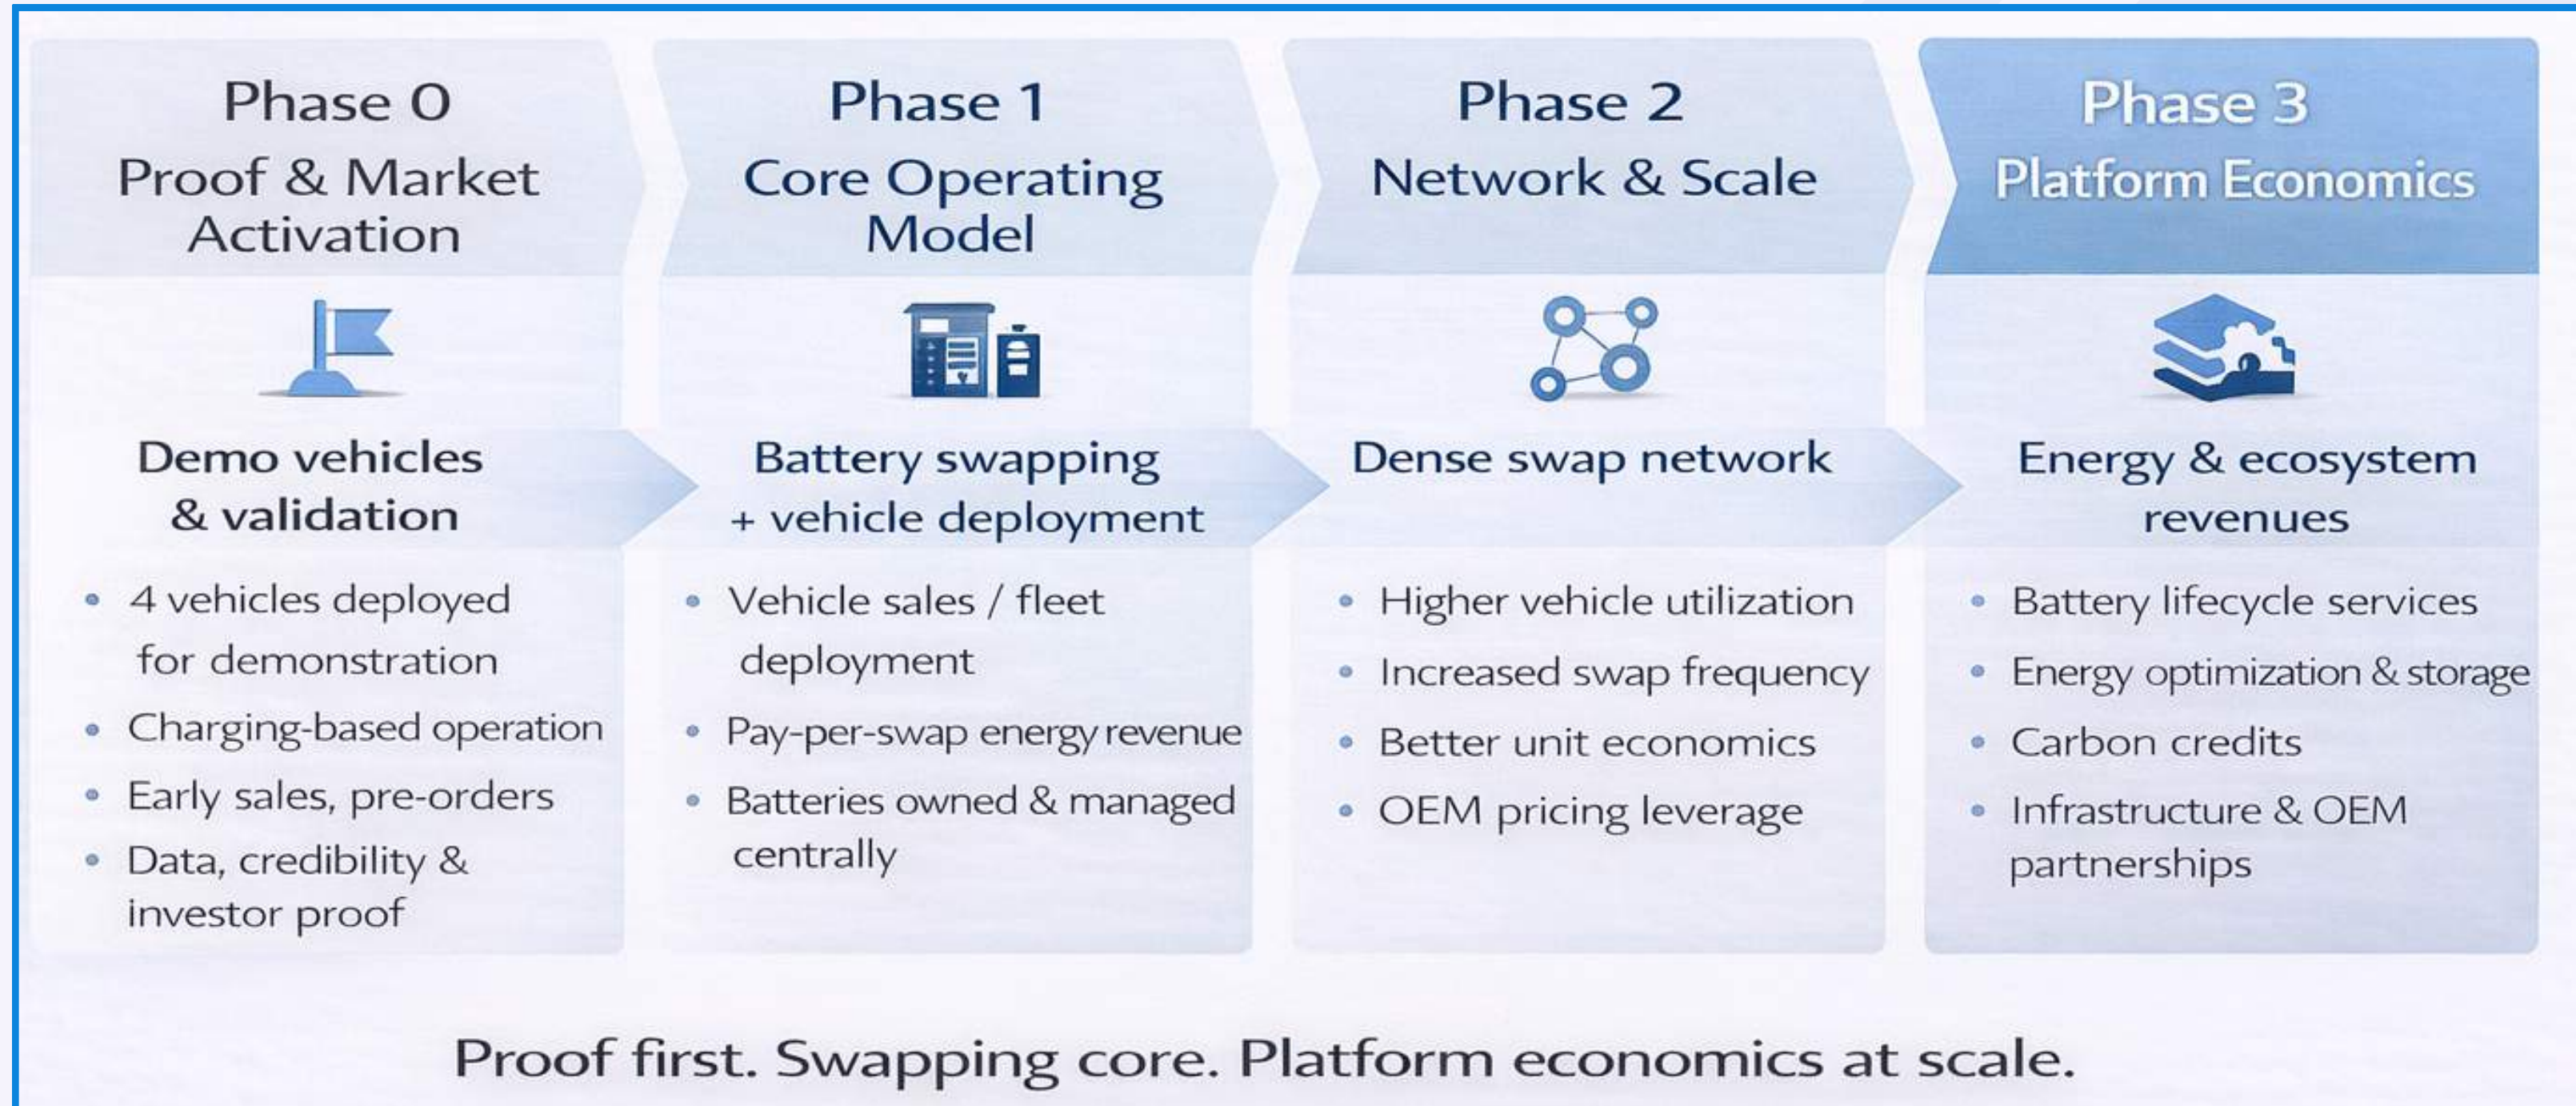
Phase 0
Proof & Market Activation

Demo vehicles & validation

- 4 vehicles deployed for demonstration
- Charging-based operation
- Early sales, pre-orders
- Data, credibility & investor proof

Phase 1
Core Operating Model

Battery swapping + vehicle deployment

- Vehicle sales / fleet deployment
- Pay-per-swap energy revenue
- Batteries owned & managed centrally

Phase 2
Network & Scale

Dense swap network

- Higher vehicle utilization
- Increased swap frequency
- Better unit economics
- OEM pricing leverage

Phase 3
Platform Economics

Energy & ecosystem revenues

- Battery lifecycle services
- Energy optimization & storage
- Carbon credits
- Infrastructure & OEM partnerships

Proof first. Swapping core. Platform economics at scale.